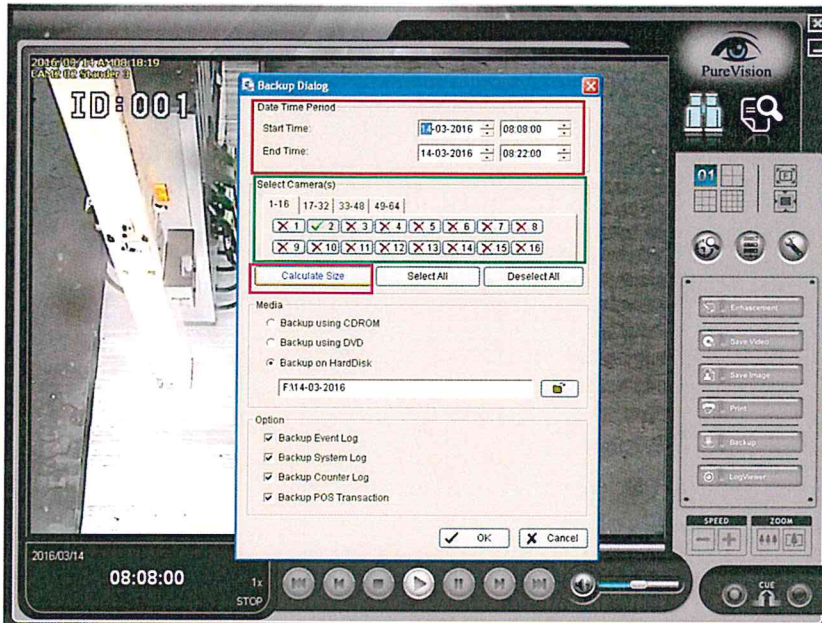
2016/03/14 08:18:19
CAM 02 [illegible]

ID: 001

Backup Dialog

Date Time Period
Start Time: 14-03-2016 08:08:00
End Time: 14-03-2016 08:22:00

Select Camera(s)
1-16 | 17-32 | 33-48 | 49-64
1 2 3 4 5 6 7 8
9 10 11 12 13 14 15 16

Calculate Size | Select All | Deselect All

Media
Backup using CDROM
Backup using DVD
Backup on HardDisk
F:\14-03-2016

Option
Backup Event Log
Backup System Log
Backup Counter Log
Backup POS Transaction

OK | Cancel

PureVision

01

Enhancement
Save Video
Save Image
Print
Backup
LogViewer

SPEED
ZOOM

2016/03/14
08:08:00
1x
STOP

CUE